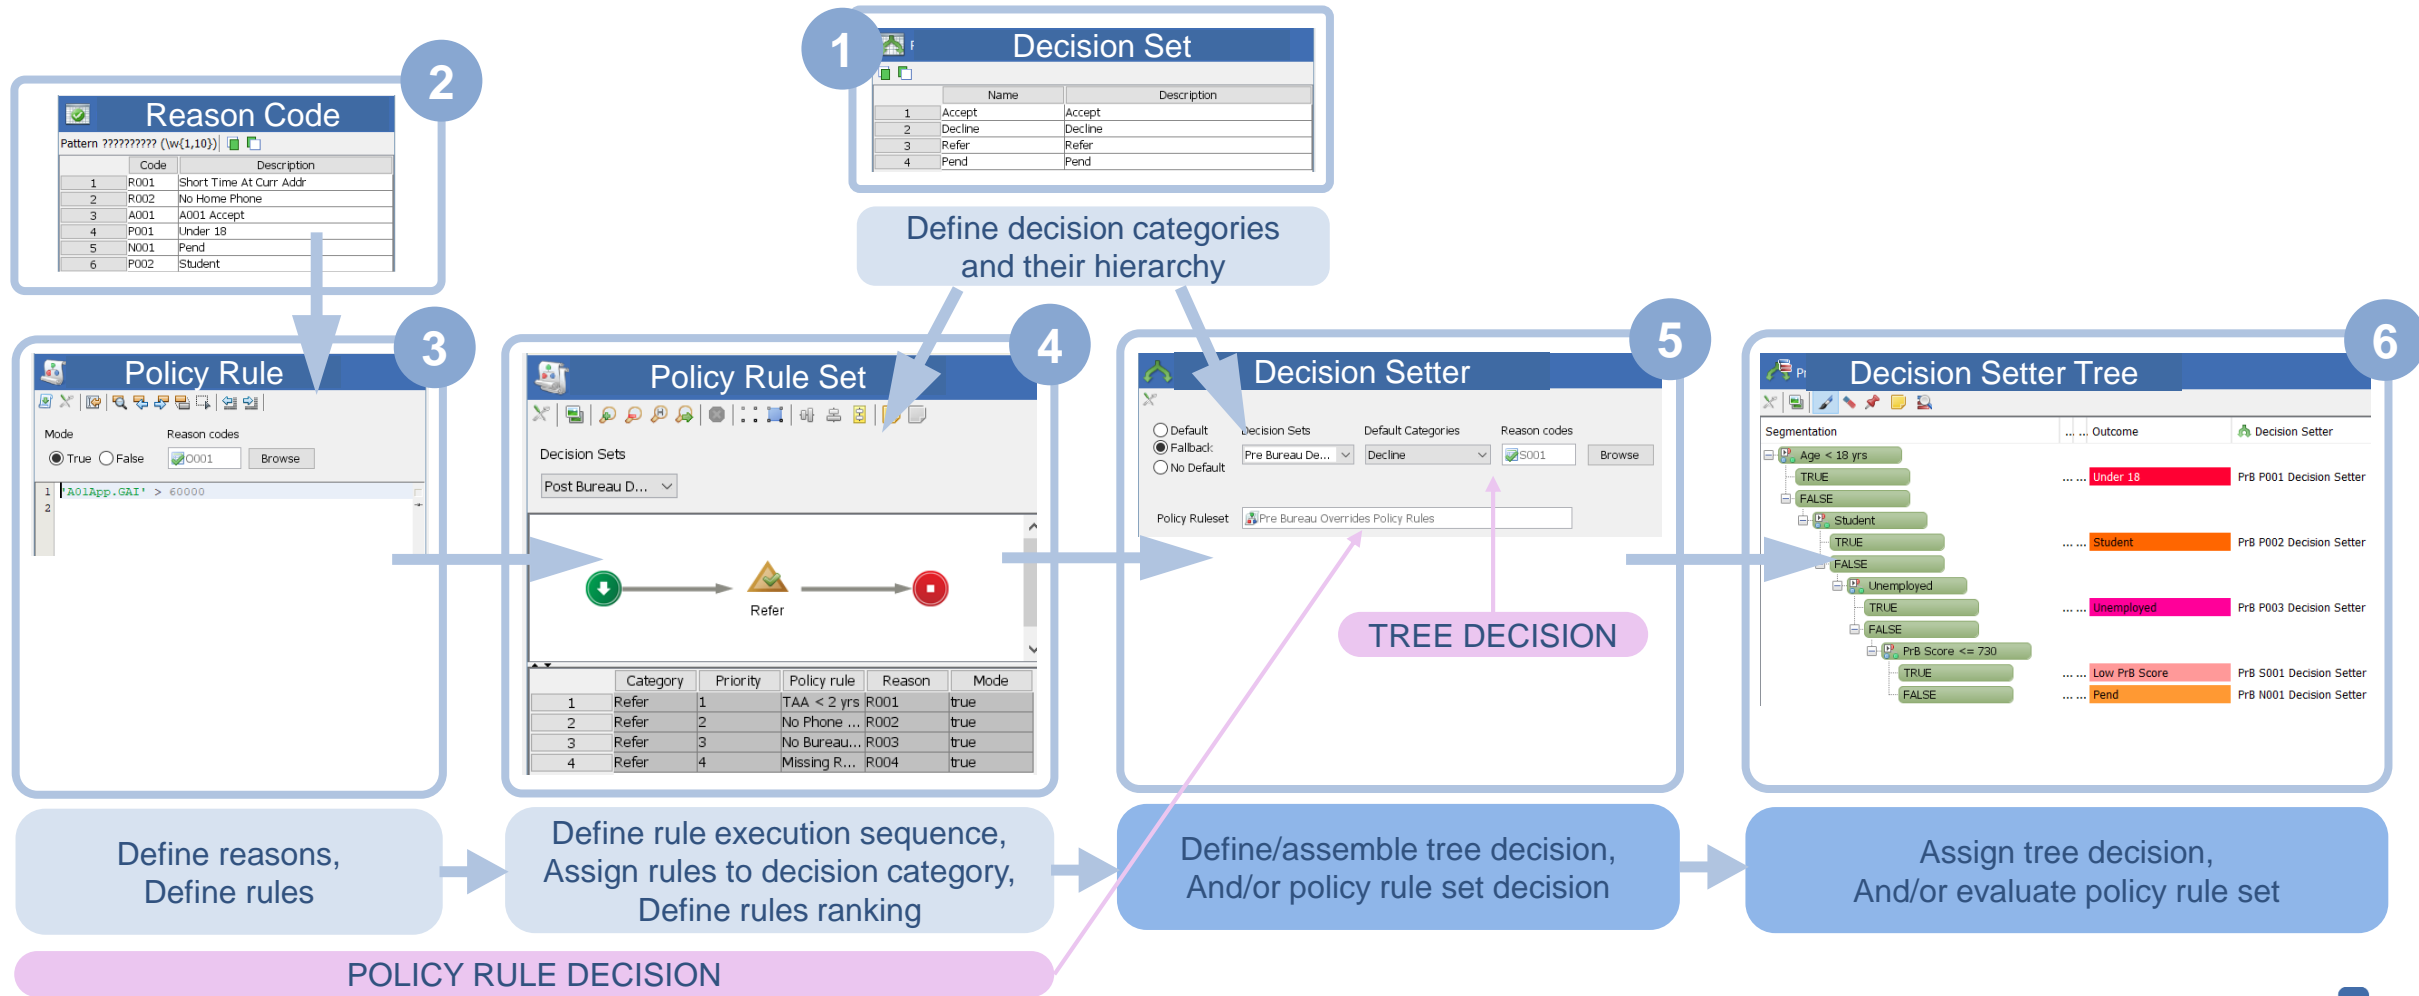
1

Decision Set

| | Name | Description |
|---|---|---|
| 1 | Accept | Accept |
| 2 | Decline | Decline |
| 3 | Refer | Refer |
| 4 | Pend | Pend |

Define decision categories and their hierarchy

2

Reason Code

Pattern ????????? (\w{1,10})

| | Code | Description |
|---|---|---|
| 1 | R001 | Short Time At Curr Addr |
| 2 | R002 | No Home Phone |
| 3 | A001 | A001 Accept |
| 4 | P001 | Under 18 |
| 5 | N001 | Pend |
| 6 | P002 | Student |

3

Policy Rule

Mode
Reason codes
True False
0001
Browse

1 'A01App.GAI' > 60000
2

4

Policy Rule Set

Decision Sets

Post Bureau D...

Refer

| | Category | Priority | Policy rule | Reason | Mode |
|---|---|---|---|---|---|
| 1 | Refer | 1 | TAA < 2 yrs | R001 | true |
| 2 | Refer | 2 | No Phone ... | R002 | true |
| 3 | Refer | 3 | No Bureau... | R003 | true |
| 4 | Refer | 4 | Missing R... | R004 | true |

5

Decision Setter

Default
Fallback
No Default
Decision Sets
Pre Bureau De...
Default Categories
Decline
Reason codes
S001
Browse
Policy Ruleset
Pre Bureau Overrides Policy Rules

TREE DECISION

6

Decision Setter Tree

Segmentation
Outcome
Decision Setter

Age < 18 yrs
TRUE ... Under 18 PrB P001 Decision Setter
FALSE
Student
TRUE ... Student PrB P002 Decision Setter
FALSE
Unemployed
TRUE ... Unemployed PrB P003 Decision Setter
FALSE
PrB Score <= 730
TRUE ... Low PrB Score PrB S001 Decision Setter
FALSE ... Pend PrB N001 Decision Setter

Define reasons, Define rules

Define rule execution sequence, Assign rules to decision category, Define rules ranking

Define/assemble tree decision, And/or policy rule set decision

Assign tree decision, And/or evaluate policy rule set

POLICY RULE DECISION